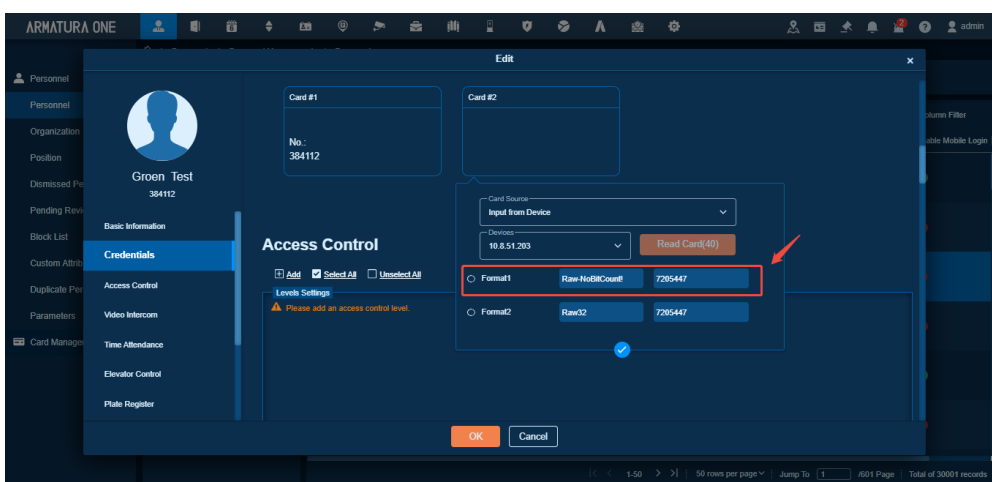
ARMATURA ONE

admin

Personnel
Personnel
Organization
Position
Dismissed Pe
Pending Revi
Block List
Custom Attrib
Duplicate Per
Parameters
Card Manage

Column Filter
Enable Mobile Login

Edit

Groen Test
384112

Basic Information
Credentials
Access Control
Video Intercom
Time Attendance
Elevator Control
Plate Register

Card #1
No.:
384112

Card #2

Card Source
Input from Device

Devices
10.8.51.203

Read Card(40)

Format1 Raw-NoBitCount! 7205447

Format2 Raw32 7205447

Access Control

Add Select All Unselect All

Levels Settings
Please add an access control level.

OK Cancel

1-50 50 rows per page Jump To 1 /601 Page Total of 30001 records